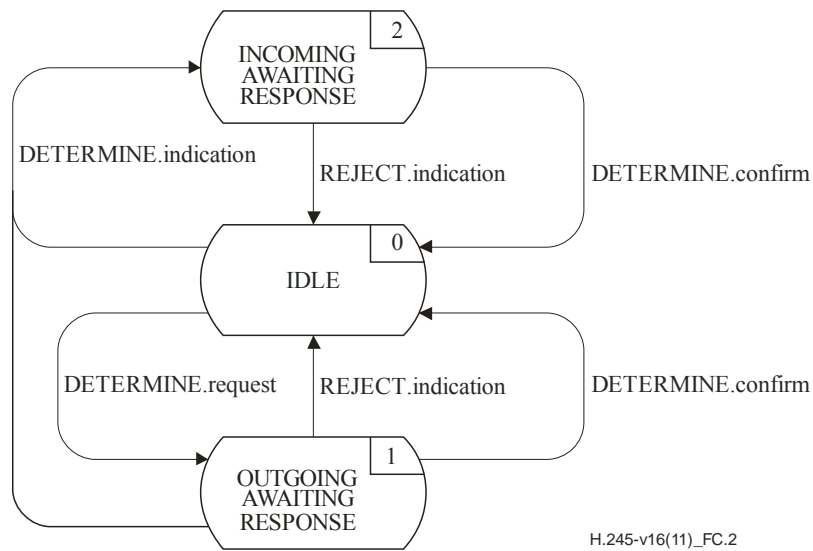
INCOMING AWAITING RESPONSE

2

DETERMINE.indication

REJECT.indication

DETERMINE.confirm

0

IDLE

DETERMINE.request

REJECT.indication

DETERMINE.confirm

1

OUTGOING AWAITING RESPONSE

H.245-v16(11)_FC.2